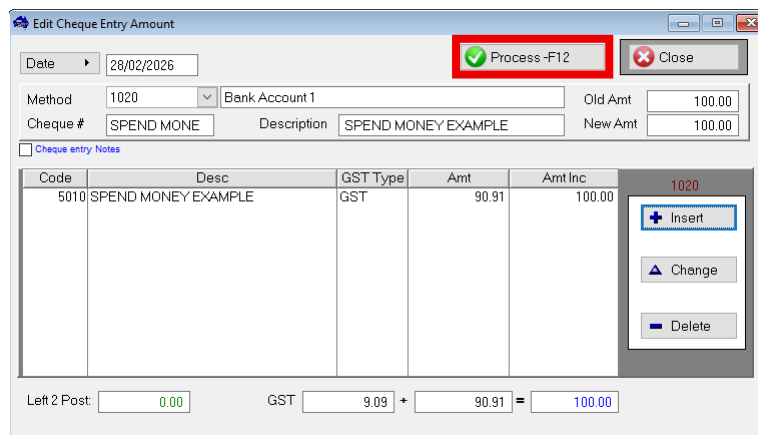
Edit Cheque Entry Amount

Date 28/02/2026

Process -F12

Close

Method 1020 Bank Account 1

Old Amt 100.00

Cheque # SPEND MONE

Description SPEND MONEY EXAMPLE

New Amt 100.00

Cheque entry Notes

| Code | Desc | GST Type | Amt | Amt Inc |
|---|---|---|---|---|
| 5010 | SPEND MONEY EXAMPLE | GST | 90.91 | 100.00 |

1020

Insert

Change

Delete

Left 2 Post: 0.00

GST 9.09 + 90.91 = 100.00